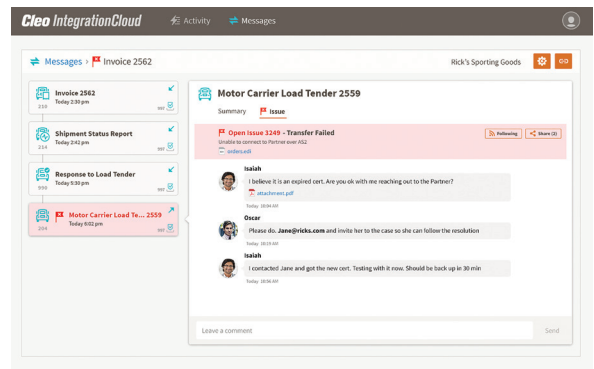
Cleo IntegrationCloud Activity Messages

Messages > Invoice 2562

Rick's Sporting Goods

Invoice 2562
Today 2:30 pm
235
997

Shipment Status Report
Today 2:42 pm
214
997

Response to Load Tender
Today 5:30 pm
990
997

Motor Carrier Load Te... 2559
Today 6:02 pm
204
997

Motor Carrier Load Tender 2559

Summary Issue

Open Issue 3249 - Transfer Failed
Unable to connect to Partner over AS2
orders.edi

Following Share (2)

Isaiah
I believe it is an expired cert. Are you ok with me reaching out to the Partner?
attachment.pdf
Today 10:06 AM

Oscar
Please do. Jane@ricks.com and invite her to the case so she can follow the resolution
Today 10:19 AM

Isaiah
I contacted Jane and got the new cert. Testing with it now. Should be back up in 30 min
Today 10:56 AM

Leave a comment

Send